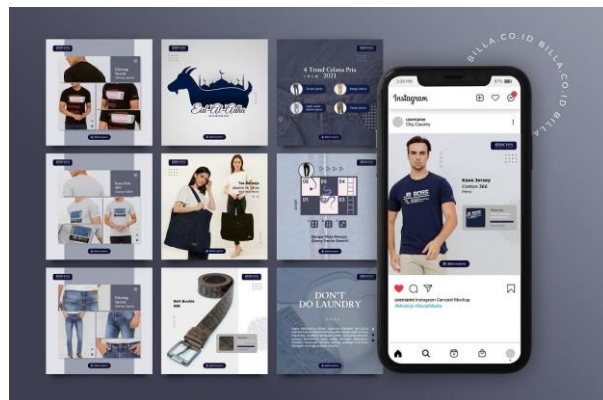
BILLA.CO.ID BILLA.CO.ID BILLA

Eid Al-Adha

4 Trend Celana Pria 2021

Tas Belanja

Kaos Jersey

DON'T DO LAUNDRY

Belt Buckle

Instagram

username
City, Country

Kaos Jersey
Cotton 30S

username Instagram Carousel Mockup
#desain #SocialMedia